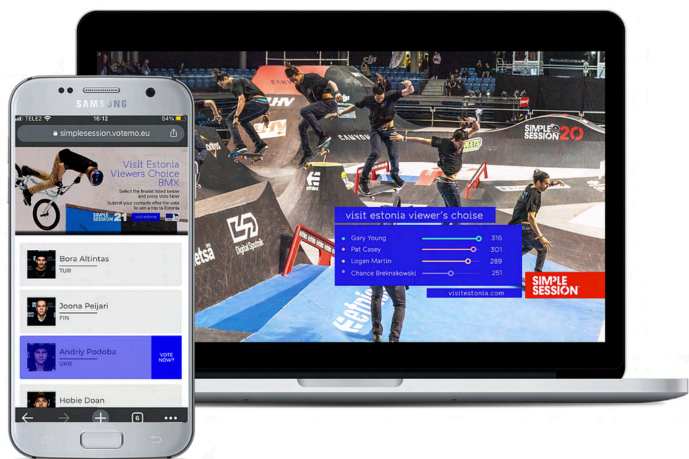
SAMSUNG

TELE2 16:12 54%

simplesession.votemo.eu

Visit Estonia Viewers Choice BMX

Select the finalist listed below and press Vote Now!

Submit your contacts after the vote to win a trip to Estonia

SIMPLE SESSION 21

Bora Altintas
TUR

Joona Peijari
FIN

Andriy Podoba
UKR

VOTE NOW!

Hobie Doan

6

SIMPLE SESSION 20

CANYON

visit estonia viewer's choise

Gary Young 316
Pat Casey 301
Logan Martin 289
Chance Breknakowski 251

visitestonia.com

SIMPLE SESSION

Digital Sputnik

etsa